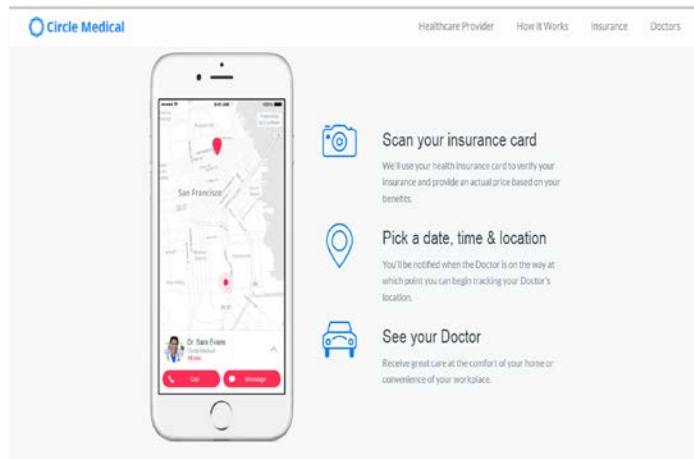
Circle Medical

Healthcare Provider How It Works Insurance Doctors

9:41 AM

San Francisco

Dr. Sara Evans
Circle Medical
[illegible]

Call Message

Scan your insurance card

We'll use your health insurance card to verify your insurance and provide an actual price based on your benefits.

Pick a date, time & location

You'll be notified when the Doctor is on the way at which point you can begin tracking your Doctor's location.

See your Doctor

Receive great care at the comfort of your home or convenience of your workplace.